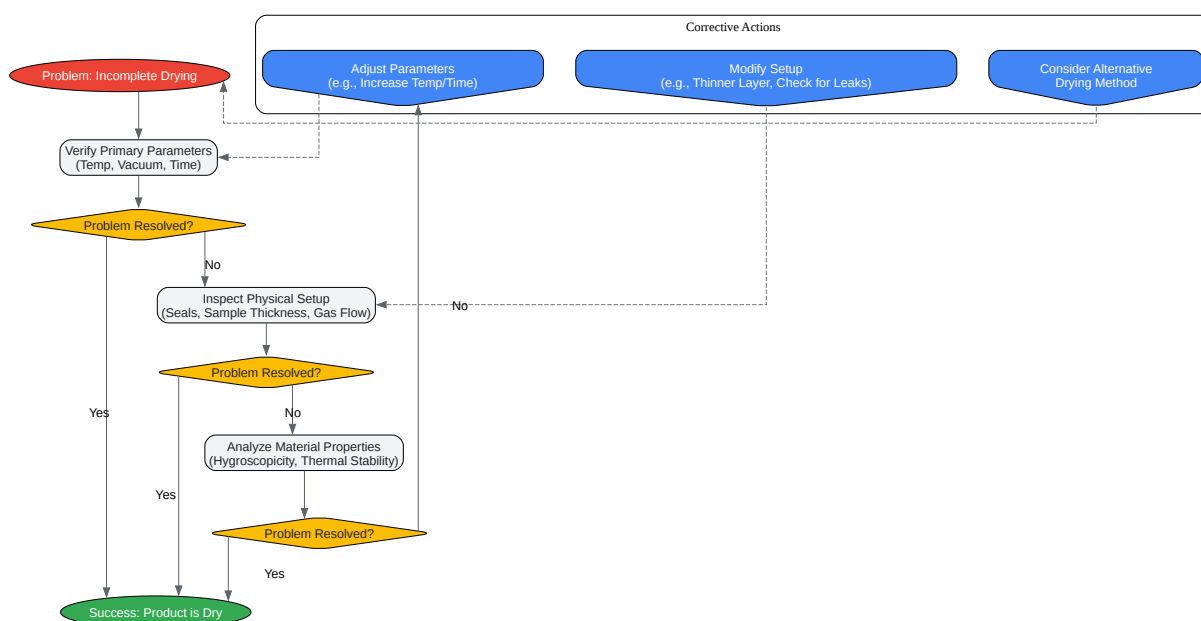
Corrective Actions

Adjust Parameters
(e.g., Increase Temp/Time)

Modify Setup
(e.g., Thinner Layer, Check for Leaks)

Consider Alternative
Drying Method

Problem: Incomplete Drying

Verify Primary Parameters
(Temp, Vacuum, Time)

Problem Resolved?

No

Inspect Physical Setup
(Seals, Sample Thickness, Gas Flow)

No

Problem Resolved?

Yes

No

Analyze Material Properties
(Hygroscopicity, Thermal Stability)

Yes

Problem Resolved?

Yes

Success: Product is Dry